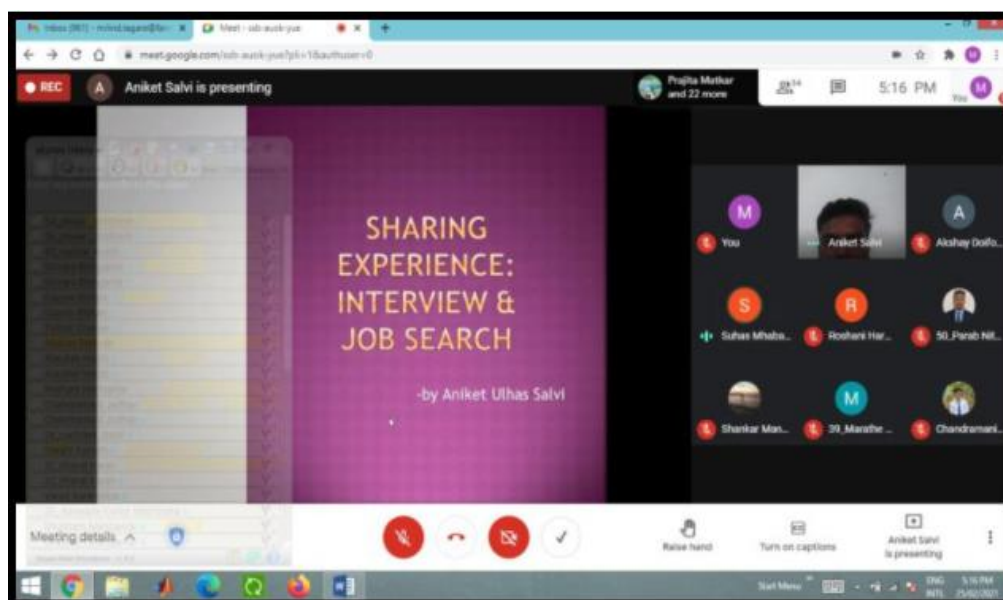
Inbox (961) - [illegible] ×
Meet - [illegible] ×
+
meet.google.com/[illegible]

REC
A Aniket Salvi is presenting

Prajita Mutkar and 22 more
24
5:16 PM
M You

SHARING EXPERIENCE: INTERVIEW & JOB SEARCH

-by Aniket Ulhas Salvi

M You
Aniket Salvi
A Akshay Dolfo...
S Suhas Mhaba...
R Roshani Har...
50_Parab Nit...
Shankar Man...
M 39_Marathe ...
Chandramani...

Meeting details ^

Raise hand
Turn on captions
Aniket Salvi is presenting

Start Menu
ENG INTL
5:16 PM
25/02/2021